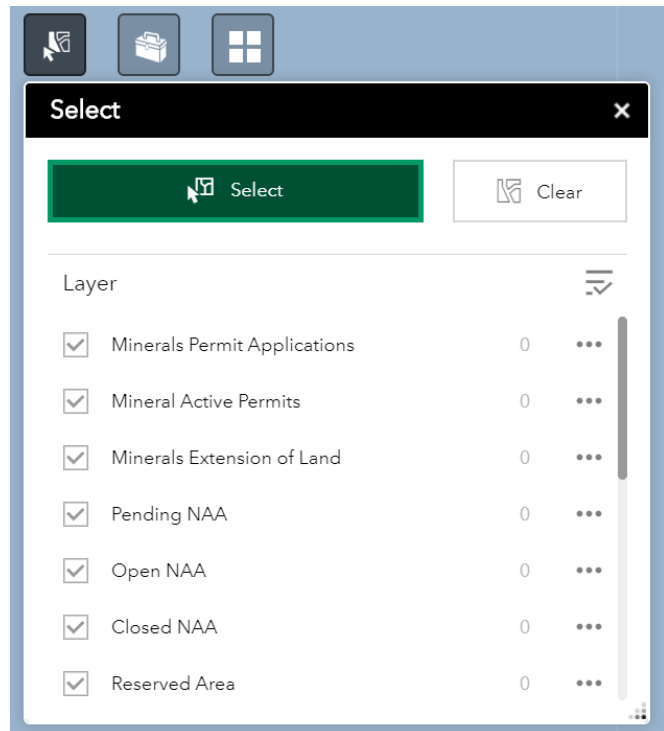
Select ×

Select

Clear

Layer

Minerals Permit Applications 0 •••

Mineral Active Permits 0 •••

Minerals Extension of Land 0 •••

Pending NAA 0 •••

Open NAA 0 •••

Closed NAA 0 •••

Reserved Area 0 •••